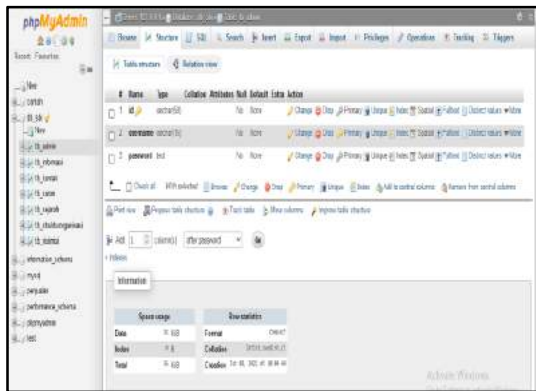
phpMyAdmin

Recent Favorites

New
cdrtuh
db_lab
New
tb_admin
tb_mbrmasi
tb_jurnal
tb_ruang
tb_rujuk
tb_studiumgenasi
tb_walmal
information_schema
mysql
perjualan
performance_schema
phpmyadmin
test

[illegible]

Browse Structure SQL Search Insert Export Import Privileges Operations Tracking Triggers

Table structure Relation view

| # | Name | Type | Collation | Attributes | Null | Default | Extra | Action |
|---|---|---|---|---|---|---|---|---|
| 1 | id | varchar(50) | | | No | None | | Change Drop Primary Unique Index Spatial Fulltext Distinct values More |
| 2 | username | varchar(15) | | | No | None | | Change Drop Primary Unique Index Spatial Fulltext Distinct values More |
| 3 | password | text | | | No | None | | Change Drop Primary Unique Index Spatial Fulltext Distinct values More |

Check all With selected: Browse Change Drop Primary Unique Index Add to central columns Remove from central columns

Print view Propose table structure Track table Move columns Improve table structure

Add 1 column(s) after password Go

Indexes

Information

| Space usage | | |
|---|---|---|
| Data | 16 KiB | |
| Index | 0 B | |
| Total | 16 KiB | |

| Row statistics | |
|---|---|
| Format | Compact |
| Collation | latin1_swedish_ci |
| Creation | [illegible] |

Activate Windows
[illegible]